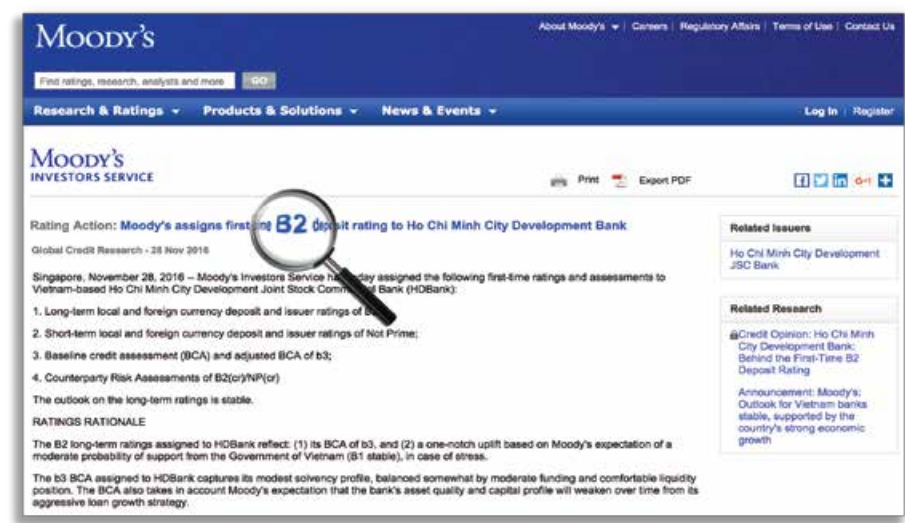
Moody's

About Moody's | Careers | Regulatory Affairs | Terms of Use | Contact Us

Find ratings, research, analysts and more GO

Research & Ratings Products & Solutions News & Events Log In | Register

Moody's
INVESTORS SERVICE

Print Export PDF

Rating Action: Moody's assigns first-time B2 deposit rating to Ho Chi Minh City Development Bank

Global Credit Research - 28 Nov 2016

Singapore, November 28, 2016 -- Moody's Investors Service has today assigned the following first-time ratings and assessments to Vietnam-based Ho Chi Minh City Development Joint Stock Commercial Bank (HDBank):

1. Long-term local and foreign currency deposit and issuer ratings of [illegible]

2. Short-term local and foreign currency deposit and issuer ratings of Not Prime;

3. Baseline credit assessment (BCA) and adjusted BCA of b3;

4. Counterparty Risk Assessments of B2(cr)/NP(cr)

The outlook on the long-term ratings is stable.

RATINGS RATIONALE

The B2 long-term ratings assigned to HDBank reflect: (1) its BCA of b3, and (2) a one-notch uplift based on Moody's expectation of a moderate probability of support from the Government of Vietnam (B1 stable), in case of stress.

The b3 BCA assigned to HDBank captures its modest solvency profile, balanced somewhat by moderate funding and comfortable liquidity position. The BCA also takes in account Moody's expectation that the bank's asset quality and capital profile will weaken over time from its aggressive loan growth strategy.

Related Issuers

Ho Chi Minh City Development JSC Bank

Related Research

Credit Opinion: Ho Chi Minh City Development Bank: Behind the First-Time B2 Deposit Rating

Announcement: Moody's: Outlook for Vietnam banks stable, supported by the country's strong economic growth